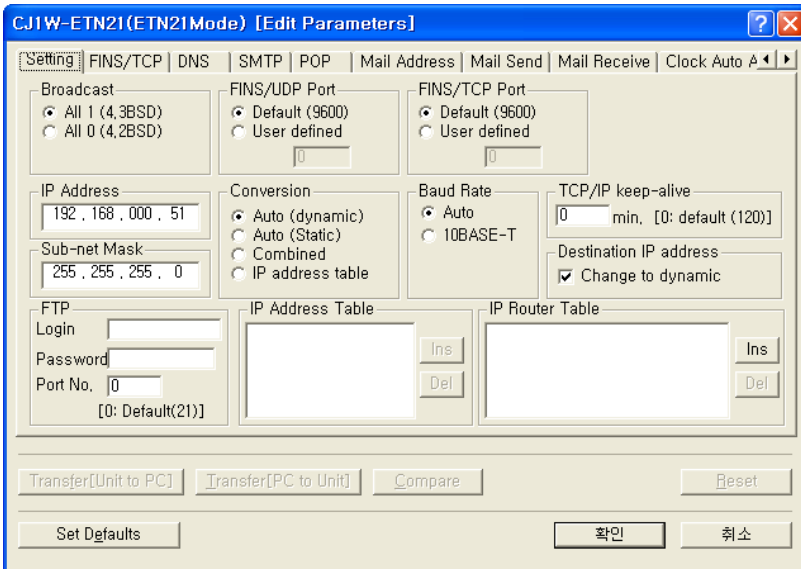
CJ1W-ETN21(ETN21Mode) [Edit Parameters]

Setting | FINS/TCP | DNS | SMTP | POP | Mail Address | Mail Send | Mail Receive | Clock Auto A

Broadcast
All 1 (4,3BSD)
All 0 (4,2BSD)

FINS/UDP Port
Default (9600)
User defined
0

FINS/TCP Port
Default (9600)
User defined
0

IP Address
192 . 168 . 000 . 51

Sub-net Mask
255 . 255 . 255 . 0

Conversion
Auto (dynamic)
Auto (Static)
Combined
IP address table

Baud Rate
Auto
10BASE-T

TCP/IP keep-alive
0 min. [0: default (120)]

Destination IP address
Change to dynamic

FTP
Login
Password
Port No. 0
[0: Default(21)]

IP Address Table
Ins
Del

IP Router Table
Ins
Del

Transfer[Unit to PC]
Transfer[PC to Unit]
Compare
Reset

Set Defaults
확인
취소